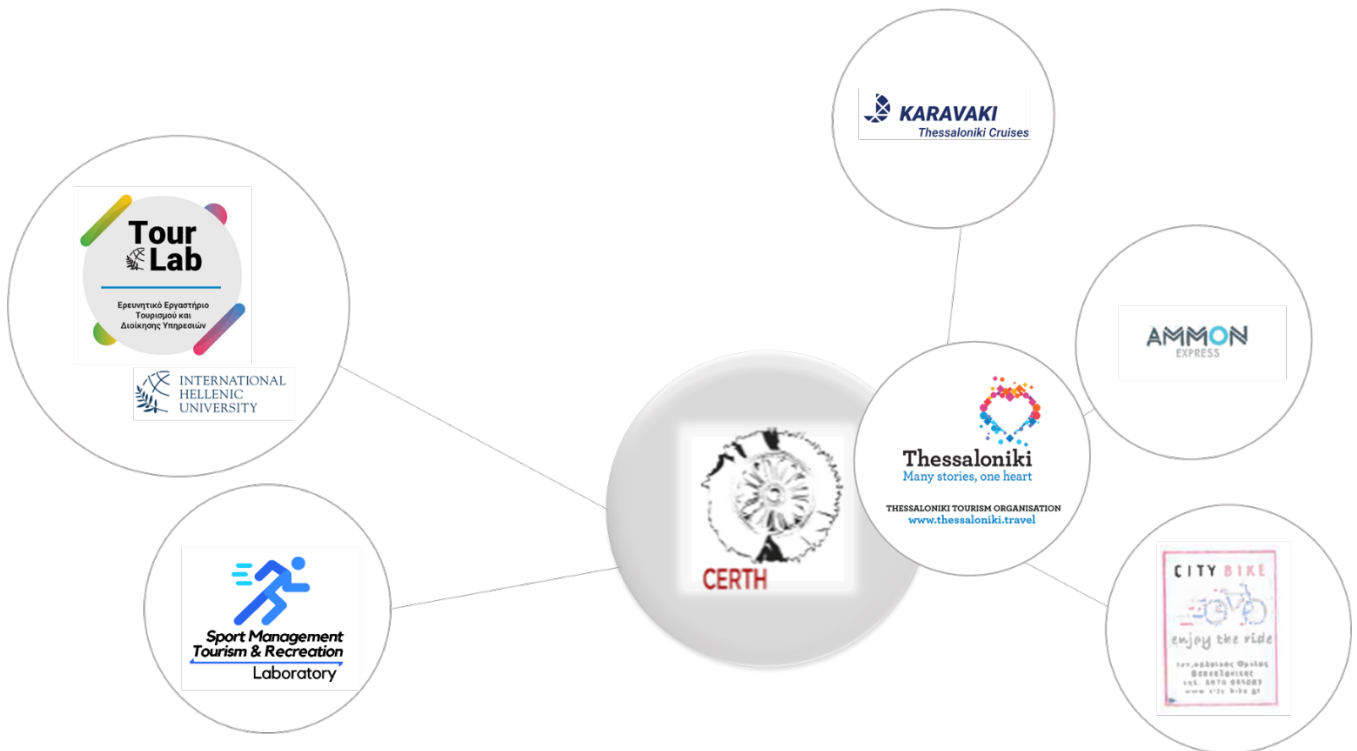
KARAVAKI
Thessaloniki Cruises

Tour Lab
Ερευνητικό Εργαστήριο Τουρισμού και Διοίκησης Υπηρεσιών

INTERNATIONAL HELLENIC UNIVERSITY

AMMON
EXPRESS

Thessaloniki
Many stories, one heart
THESSALONIKI TOURISM ORGANISATION
www.thessaloniki.travel

CERTH

Sport Management
Tourism & Recreation
Laboratory

CITY BIKE
enjoy the ride
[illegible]